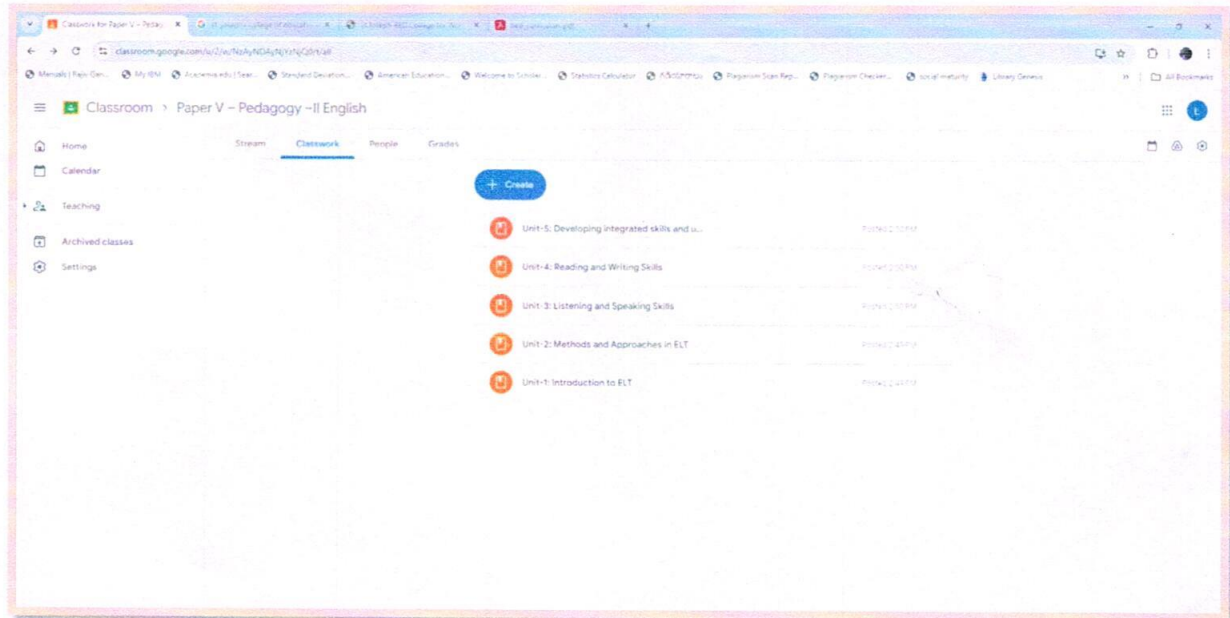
Classwork for Paper V - Pedag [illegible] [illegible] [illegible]

classroom.google.com/u/2/w/NzAyNDAyNjYzNjQ0/t/all

Manuals | Rajiv Gan... My IBM Academia.edu | Sear... Standard Deviation... American Education... Welcome to Scholar... Statistics Calculator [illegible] Plagiarism Scan Rep... Plagiarism Checker... social maturity Library Genesis All Bookmarks

Classroom › Paper V – Pedagogy –II English

Home
Calendar
Teaching
Archived classes
Settings

Stream Classwork People Grades

+ Create

Unit-5: Developing integrated skills and u... Posted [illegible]

Unit-4: Reading and Writing Skills Posted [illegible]

Unit-3: Listening and Speaking Skills Posted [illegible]

Unit-2: Methods and Approaches in ELT Posted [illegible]

Unit-1: Introduction to ELT Posted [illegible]